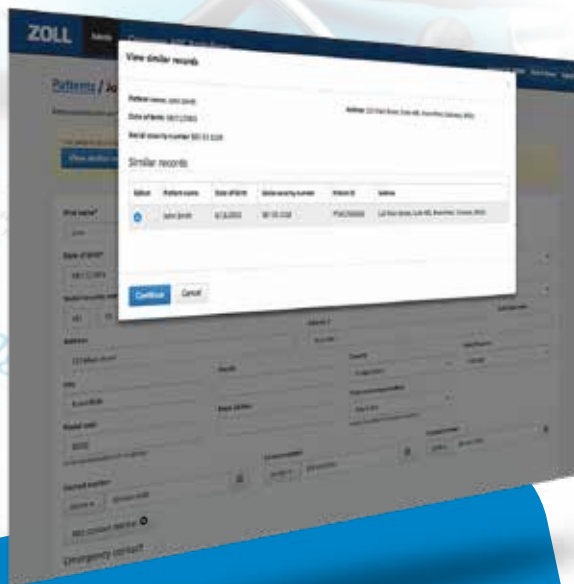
ZOLL

View similar records

Patient name: John Smith

Date of birth: 08/12/1965

Social security number: 987-55-3328

Address: 123 Main Street, Suite 400, Broomfield, Colorado, 80021

Similar records

| Select | Patient name | Date of birth | Social security number | Patient ID | Address |
|---|---|---|---|---|---|
| | John Smith | 8/12/1965 | 987-55-3328 | P3652368000 | 123 Main Street, Suite 400, Broomfield, Colorado, 80021 |

Continue Cancel

Patients / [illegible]

View similar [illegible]

First name*

Date of birth*

Social security number*

Address

123 Main Street

City

Broomfield

Postal code

80021

Phone number

Add Contact Method

Emergency contact